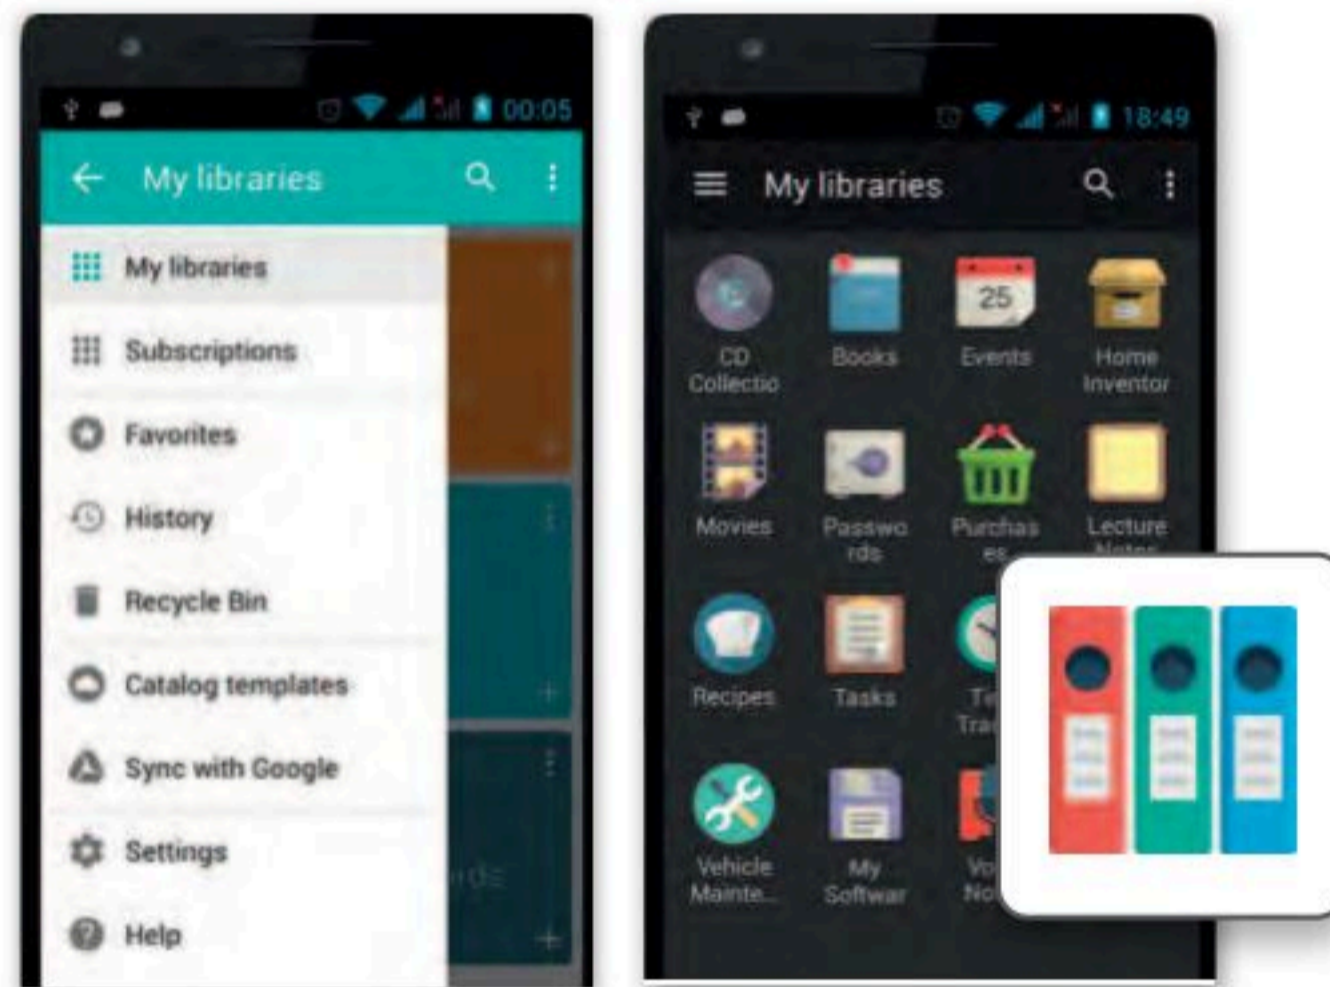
00:05

My libraries

My libraries

Subscriptions

Favorites

History

Recycle Bin

Catalog templates

Sync with Google

Settings

Help

18:49

My libraries

CD Collectio

Books

25

Events

Home Inventor

Movies

Passwords

Purchases

Lecture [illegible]

Recipes

Tasks

Te Tra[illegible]

Vehicle Mainte...

My Softwar

Vo No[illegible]